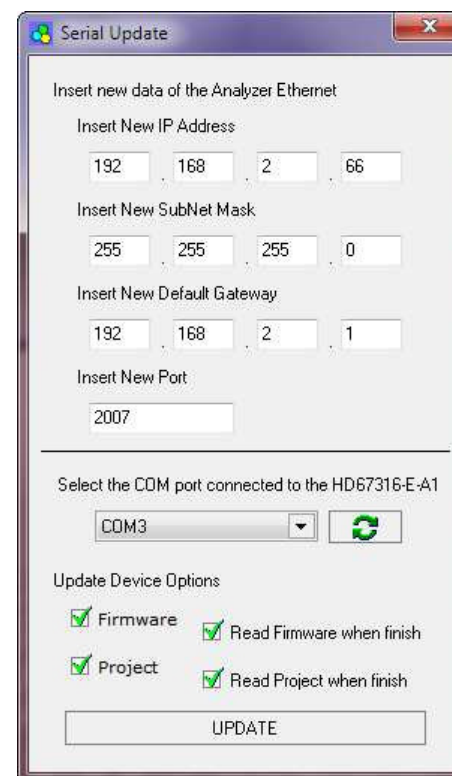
Serial Update

Insert new data of the Analyzer Ethernet

Insert New IP Address

192 . 168 . 2 . 66

Insert New SubNet Mask

255 . 255 . 255 . 0

Insert New Default Gateway

192 . 168 . 2 . 1

Insert New Port

2007

Select the COM port connected to the HD67316-E-A1

COM3

Update Device Options

Firmware

Read Firmware when finish

Project

Read Project when finish

UPDATE